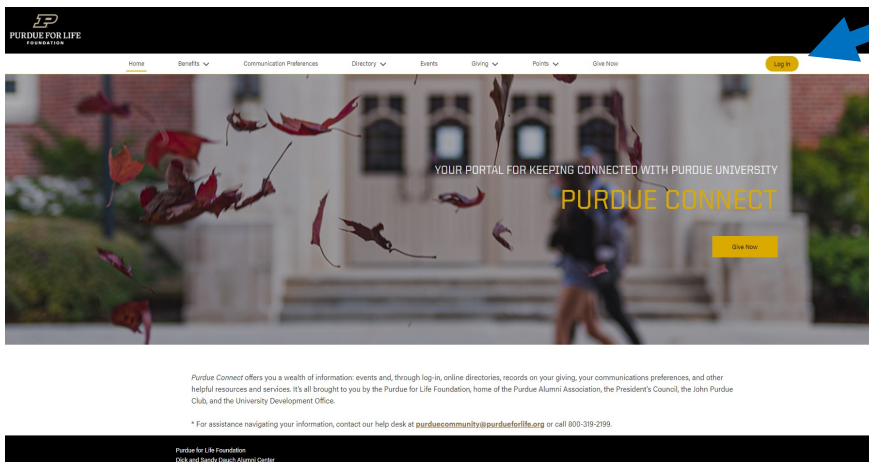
PURDUE FOR LIFE
FOUNDATION

Home Benefits Communication Preferences Directory Events Giving Points Give Now Log In

YOUR PORTAL FOR KEEPING CONNECTED WITH PURDUE UNIVERSITY
PURDUE CONNECT
Give Now

Purdue Connect offers you a wealth of information: events and, through log-in, online directories, records on your giving, your communications preferences, and other helpful resources and services. It's all brought to you by the Purdue for Life Foundation, home of the Purdue Alumni Association, the President's Council, the John Purdue Club, and the University Development Office.

* For assistance navigating your information, contact our help desk at purduecommunity@purdueforlife.org or call 800-319-2199.

Purdue for Life Foundation
Dick and Sandy Dauch Alumni Center